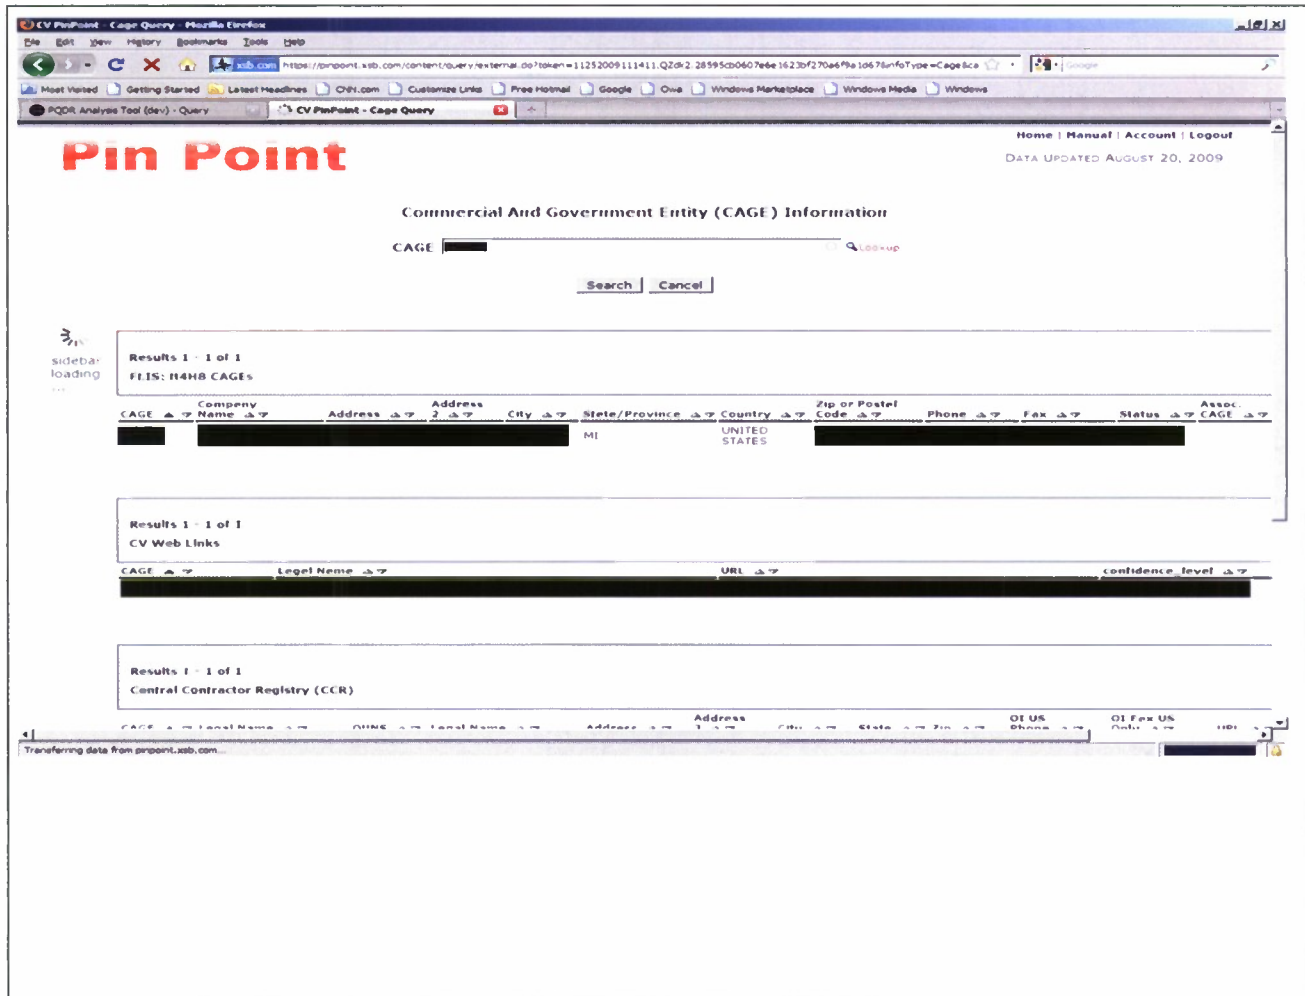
CV PinPoint - Cage Query - Mozilla Firefox

File Edit View History Bookmarks Tools Help

xsb.com https://pinpoint.xsb.com/content/query/external.do?token=1125200911141 1.QZdk2.2859 5cb0607e6e1623bf270a6f9a1d678infoType=Cage&ca

Google

Most Visited Getting Started Latest Headlines CNN.com Customize Links Free Hotmail Google Owa Windows Marketplace Windows Media Windows

PQDR Analysis Tool (dev) - Query

CV PinPoint - Cage Query

Home | Manual | Account | Logout

Pin Point

Data Updated August 20, 2009

Commercial And Government Entity (CAGE) Information

CAGE

Lookup

Search Cancel

sidebar loading ...

Results 1 - 1 of 1

FLIS: H4H8 CAGEs

| CAGE | Company Name | Address | Address 2 | City | State/Province | Country | Zip or Postal Code | Phone | Fax | Status | Assoc. CAGE |
|---|---|---|---|---|---|---|---|---|---|---|---|
| | | | | | MI | UNITED STATES | | | | | |

Results 1 - 1 of 1

CV Web Links

| CAGE | Legal Name | URL | confidence_level |
|---|---|---|---|

Results 1 - 1 of 1

Central Contractor Registry (CCR)

CAGE Legal Name DUNS Legal Name Address Address 1 City State Zip OI US Phone OI Fax US Only URL

Transferring data from pinpoint.xsb.com...